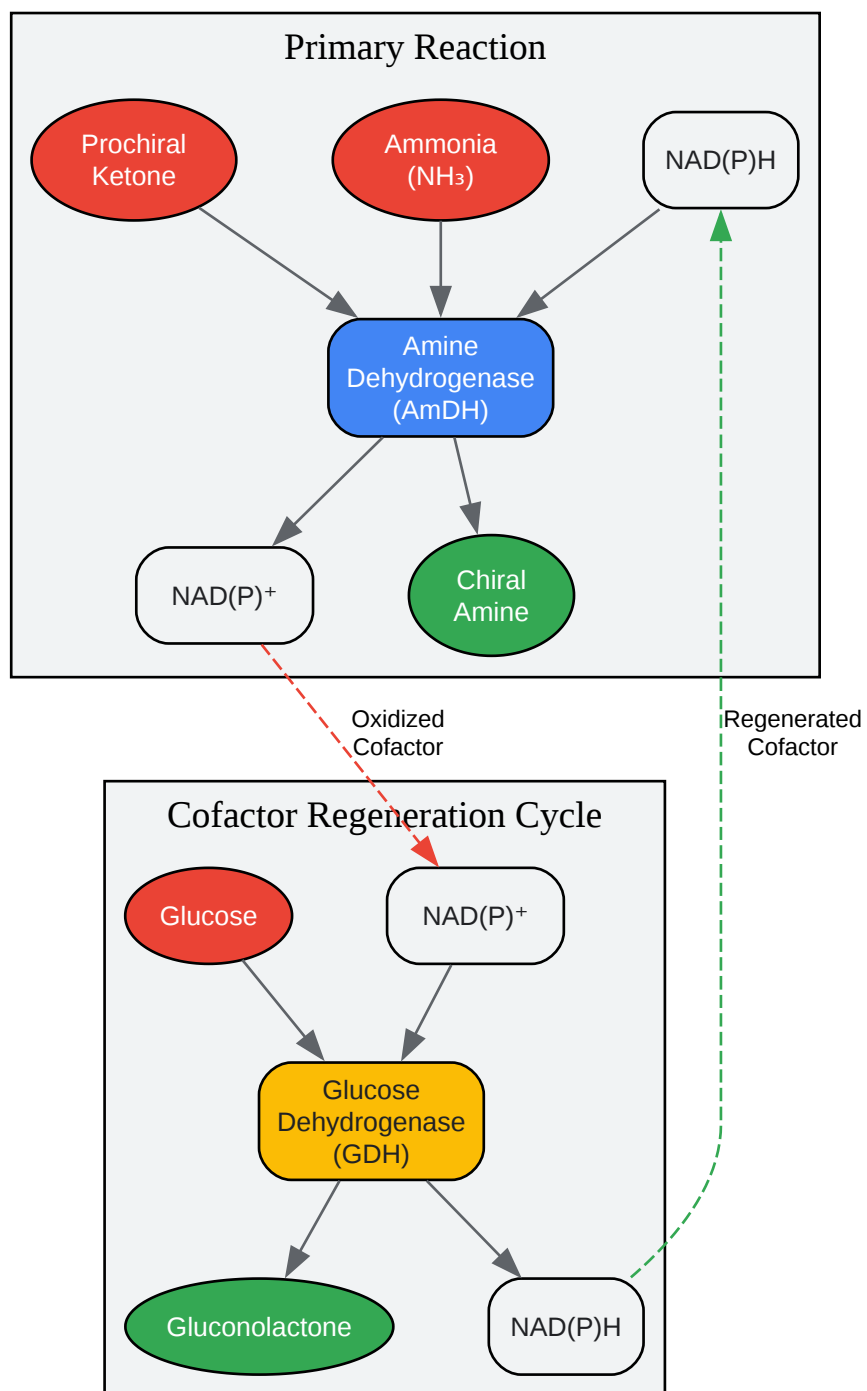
Primary Reaction

Prochiral Ketone

Ammonia ($NH_3$)

NAD(P)H

Amine Dehydrogenase (AmDH)

NAD(P)$^+$

Chiral Amine

Oxidized Cofactor

Regenerated Cofactor

Cofactor Regeneration Cycle

Glucose

NAD(P)$^+$

Glucose Dehydrogenase (GDH)

Gluconolactone

NAD(P)H